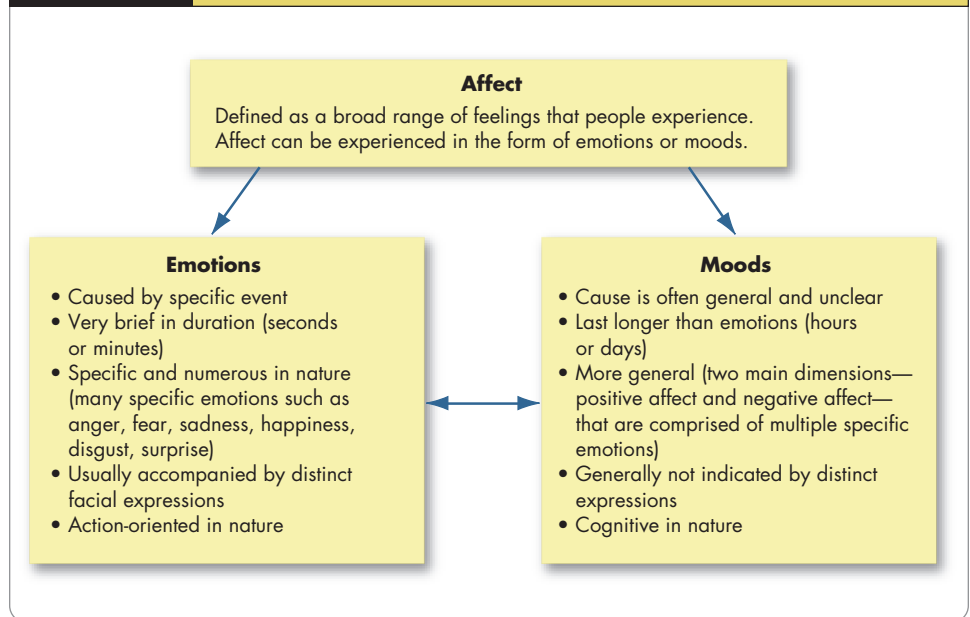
Affect
Defined as a broad range of feelings that people experience. Affect can be experienced in the form of emotions or moods.

Emotions
• Caused by specific event
• Very brief in duration (seconds or minutes)
• Specific and numerous in nature (many specific emotions such as anger, fear, sadness, happiness, disgust, surprise)
• Usually accompanied by distinct facial expressions
• Action-oriented in nature

Moods
• Cause is often general and unclear
• Last longer than emotions (hours or days)
• More general (two main dimensions—positive affect and negative affect—that are comprised of multiple specific emotions)
• Generally not indicated by distinct expressions
• Cognitive in nature